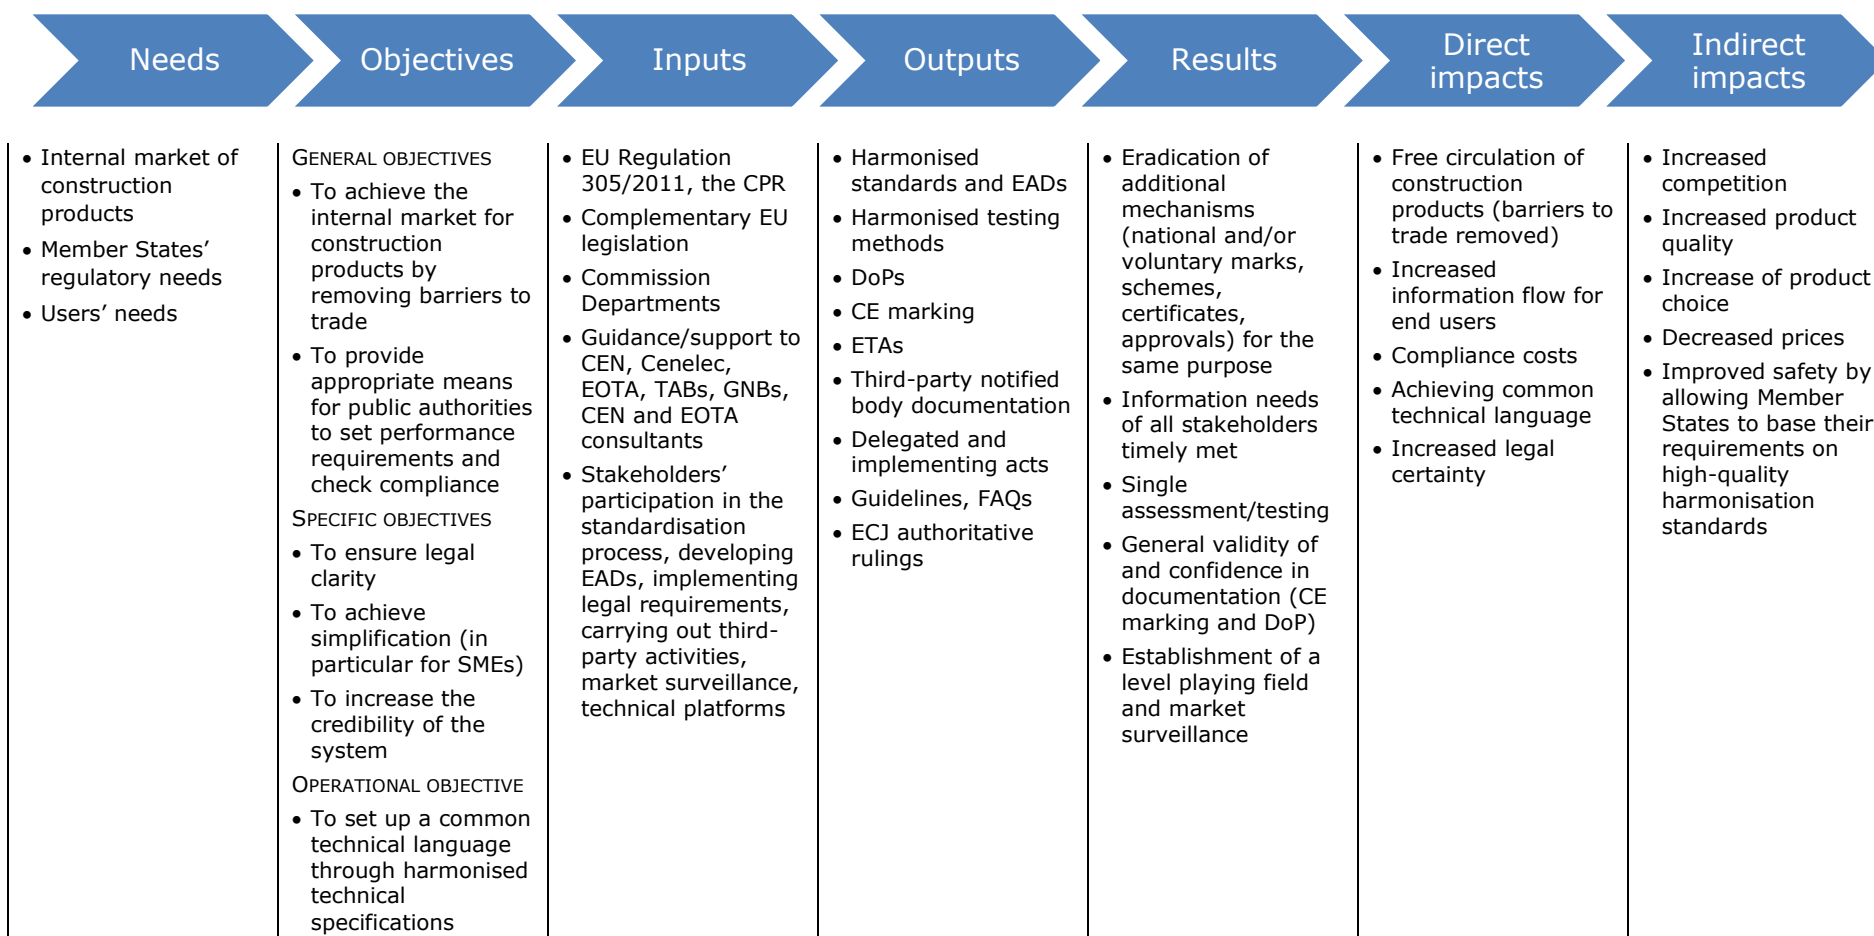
Needs

Objectives

Inputs

Outputs

Results

Direct impacts

Indirect impacts

• Internal market of construction products
• Member States' regulatory needs
• Users' needs

GENERAL OBJECTIVES
• To achieve the internal market for construction products by removing barriers to trade
• To provide appropriate means for public authorities to set performance requirements and check compliance
SPECIFIC OBJECTIVES
• To ensure legal clarity
• To achieve simplification (in particular for SMEs)
• To increase the credibility of the system
OPERATIONAL OBJECTIVE
• To set up a common technical language through harmonised technical specifications

• EU Regulation 305/2011, the CPR
• Complementary EU legislation
• Commission Departments
• Guidance/support to CEN, Cenelec, EOTA, TABs, GNBs, CEN and EOTA consultants
• Stakeholders' participation in the standardisation process, developing EADs, implementing legal requirements, carrying out third-party activities, market surveillance, technical platforms

• Harmonised standards and EADs
• Harmonised testing methods
• DoPs
• CE marking
• ETAs
• Third-party notified body documentation
• Delegated and implementing acts
• Guidelines, FAQs
• ECJ authoritative rulings

• Eradication of additional mechanisms (national and/or voluntary marks, schemes, certificates, approvals) for the same purpose
• Information needs of all stakeholders timely met
• Single assessment/testing
• General validity of and confidence in documentation (CE marking and DoP)
• Establishment of a level playing field and market surveillance

• Free circulation of construction products (barriers to trade removed)
• Increased information flow for end users
• Compliance costs
• Achieving common technical language
• Increased legal certainty

• Increased competition
• Increased product quality
• Increase of product choice
• Decreased prices
• Improved safety by allowing Member States to base their requirements on high-quality harmonisation standards